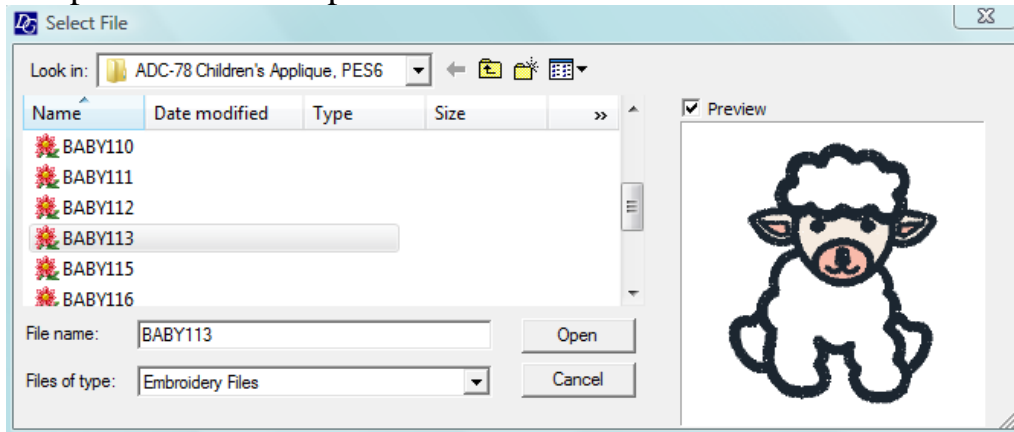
Select File

Look in: ADC-78 Children's Applique, PES6

| Name | Date modified | Type | Size | » |
|---|---|---|---|---|
| BABY110 | | | | |
| BABY111 | | | | |
| BABY112 | | | | |
| BABY113 | | | | |
| BABY115 | | | | |
| BABY116 | | | | |

Preview

File name: BABY113

Open

Files of type: Embroidery Files

Cancel